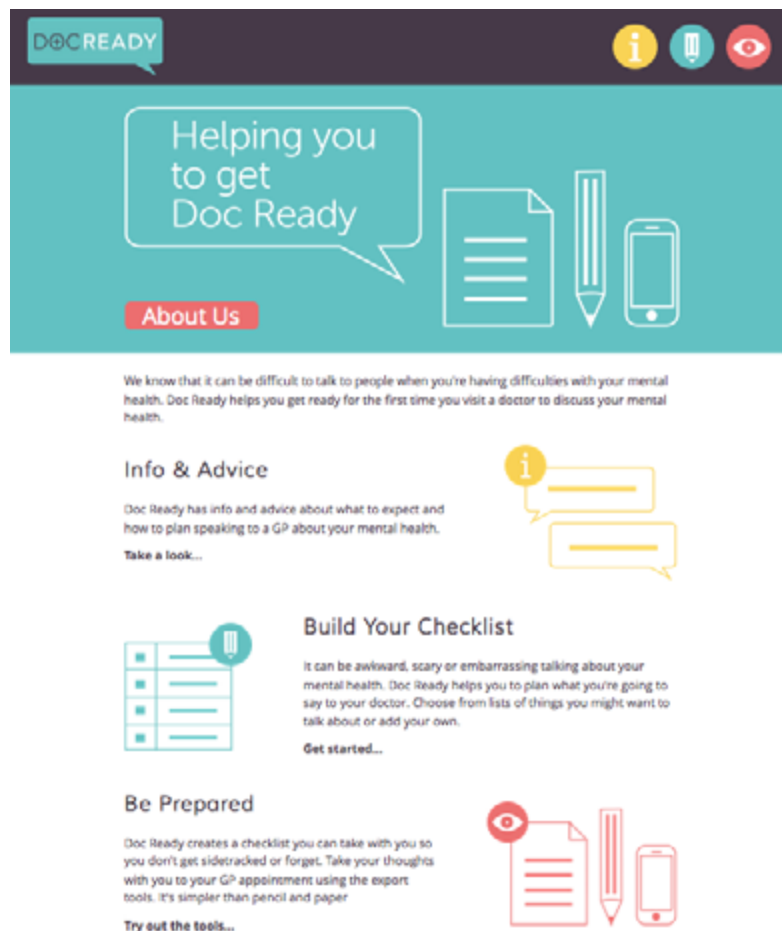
DOC READY

Helping you to get Doc Ready

About Us

We know that it can be difficult to talk to people when you're having difficulties with your mental health. Doc Ready helps you get ready for the first time you visit a doctor to discuss your mental health.

Info & Advice

Doc Ready has info and advice about what to expect and how to plan speaking to a GP about your mental health.

Take a look...

Build Your Checklist

It can be awkward, scary or embarrassing talking about your mental health. Doc Ready helps you to plan what you're going to say to your doctor. Choose from lists of things you might want to talk about or add your own.

Get started...

Be Prepared

Doc Ready creates a checklist you can take with you so you don't get sidetracked or forget. Take your thoughts with you to your GP appointment using the export tools. It's simpler than pencil and paper

Try out the tools...